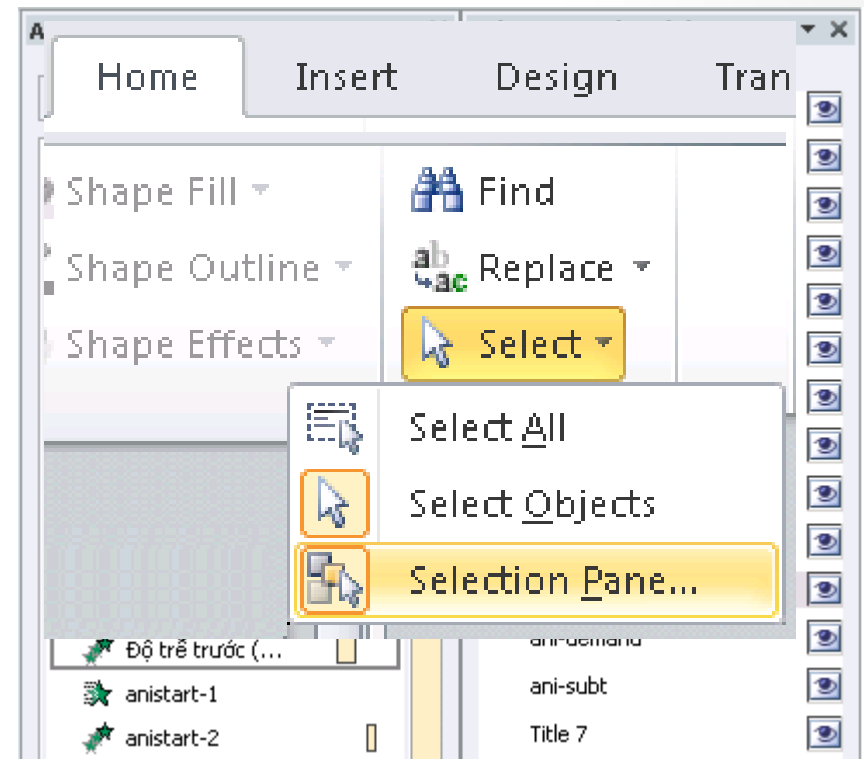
A

Home Insert Design Tran

Shape Fill

Shape Outline

Shape Effects

Find

Replace

Select

Select All

Select Objects

Selection Pane...

Độ trễ trước (...

anistart-1

anistart-2

ani-demand

ani-subt

Title 7